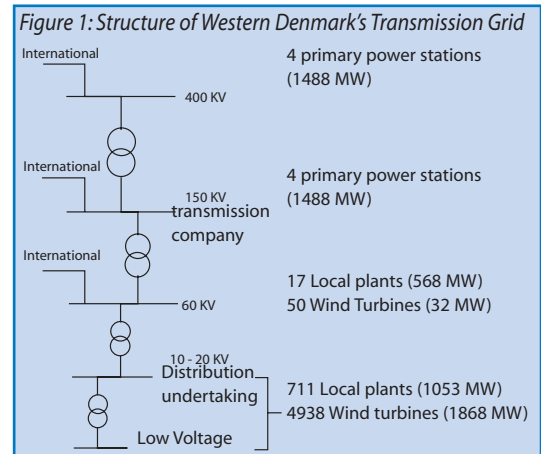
Figure 1: Structure of Western Denmark's Transmission Grid

International
400 KV
4 primary power stations (1488 MW)

International
150 KV
transmission company
4 primary power stations (1488 MW)

International
60 KV
17 Local plants (568 MW)
50 Wind Turbines (32 MW)

10 - 20 KV
Distribution undertaking
Low Voltage
711 Local plants (1053 MW)
4938 Wind turbines (1868 MW)